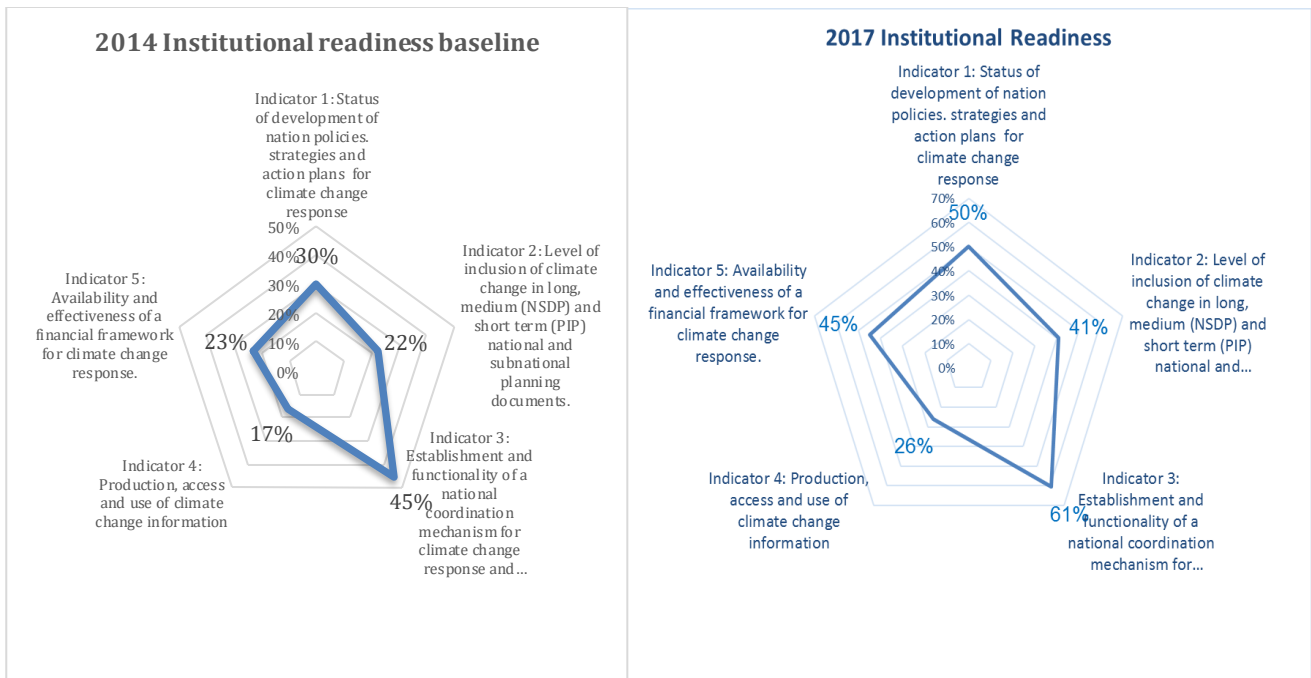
2014 Institutional readiness baseline

Indicator 1: Status of development of nation policies. strategies and action plans for climate change response

50%
40%
30%
20%
10%
0%

30%

Indicator 2: Level of inclusion of climate change in long, medium (NSDP) and short term (PIP) national and subnational planning documents.

22%

Indicator 3: Establishment and functionality of a national coordination mechanism for climate change response and…

45%

Indicator 4: Production, access and use of climate change information

17%

Indicator 5: Availability and effectiveness of a financial framework for climate change response.

23%

2017 Institutional Readiness

Indicator 1: Status of development of nation policies. strategies and action plans for climate change response

70%
60%
50%
40%
30%
20%
10%
0%

50%

Indicator 2: Level of inclusion of climate change in long, medium (NSDP) and short term (PIP) national and…

41%

Indicator 3: Establishment and functionality of a national coordination mechanism for…

61%

Indicator 4: Production, access and use of climate change information

26%

Indicator 5: Availability and effectiveness of a financial framework for climate change response.

45%